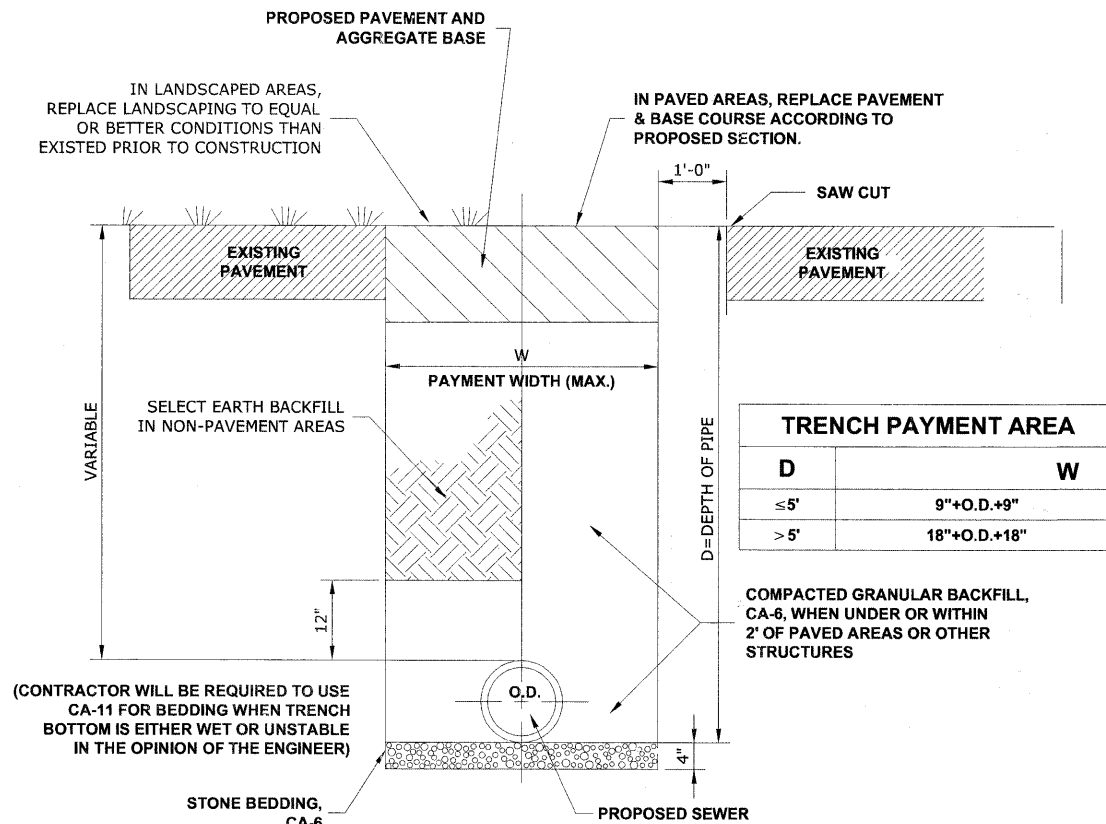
PROPOSED PAVEMENT AND AGGREGATE BASE

IN LANDSCAPED AREAS, REPLACE LANDSCAPING TO EQUAL OR BETTER CONDITIONS THAN EXISTED PRIOR TO CONSTRUCTION

IN PAVED AREAS, REPLACE PAVEMENT & BASE COURSE ACCORDING TO PROPOSED SECTION.

1'-0"

SAW CUT

EXISTING PAVEMENT

EXISTING PAVEMENT

W

PAYMENT WIDTH (MAX.)

VARIABLE

SELECT EARTH BACKFILL IN NON-PAVEMENT AREAS

D=DEPTH OF PIPE

| TRENCH PAYMENT AREA | |
|---|---|
| D | W |
| $\leq 5'$ | 9"+O.D.+9" |
| $> 5'$ | 18"+O.D.+18" |

12"

COMPACTED GRANULAR BACKFILL, CA-6, WHEN UNDER OR WITHIN 2' OF PAVED AREAS OR OTHER STRUCTURES

(CONTRACTOR WILL BE REQUIRED TO USE CA-11 FOR BEDDING WHEN TRENCH BOTTOM IS EITHER WET OR UNSTABLE IN THE OPINION OF THE ENGINEER)

O.D.

4"

STONE BEDDING, CA-6

PROPOSED SEWER